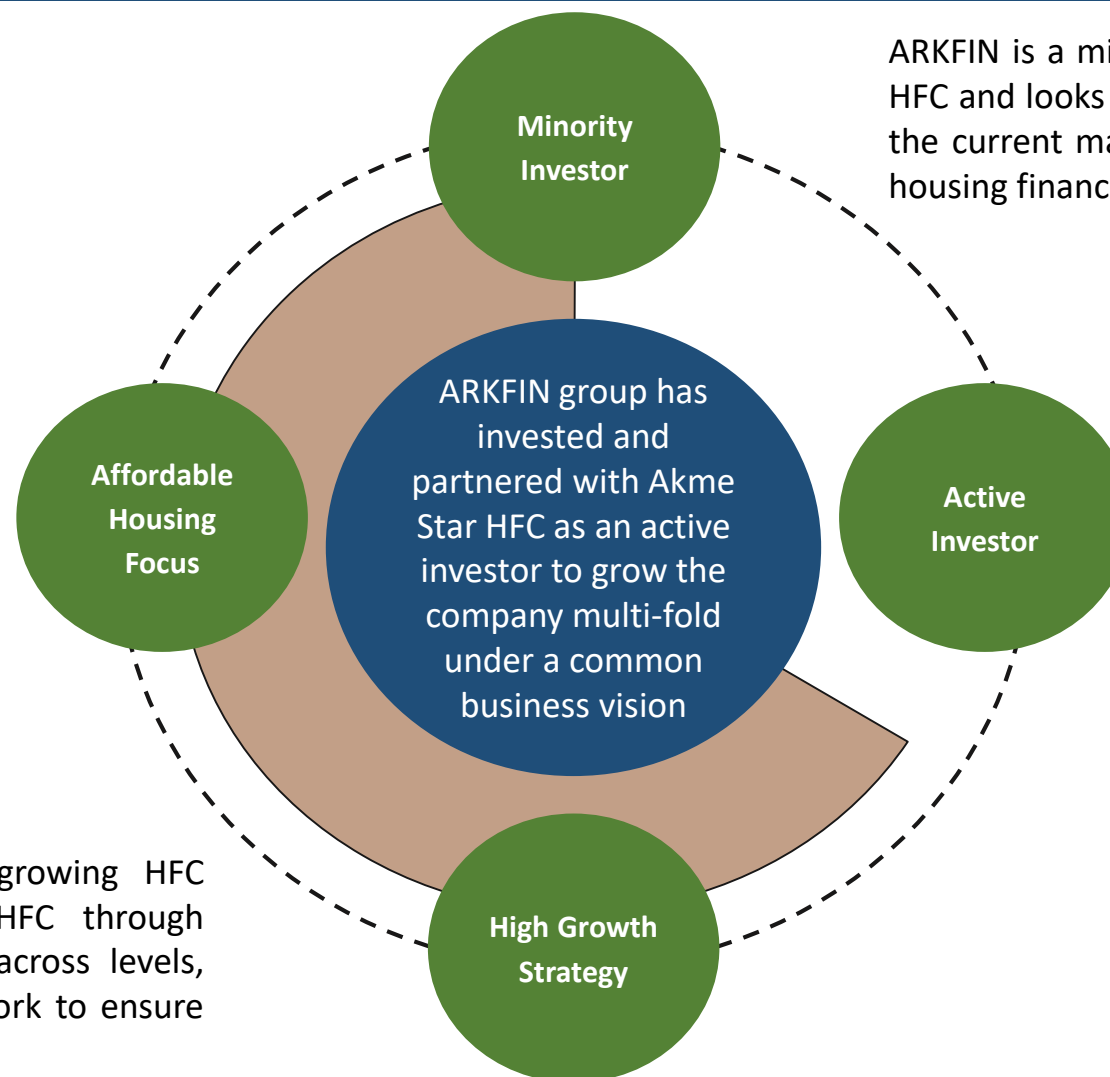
Minority Investor

ARKFIN is a mi
HFC and looks
the current ma
housing financ

Affordable Housing Focus

ARKFIN group has invested and partnered with Akme Star HFC as an active investor to grow the company multi-fold under a common business vision

Active Investor

growing HFC
HFC through
across levels,
ork to ensure

High Growth Strategy